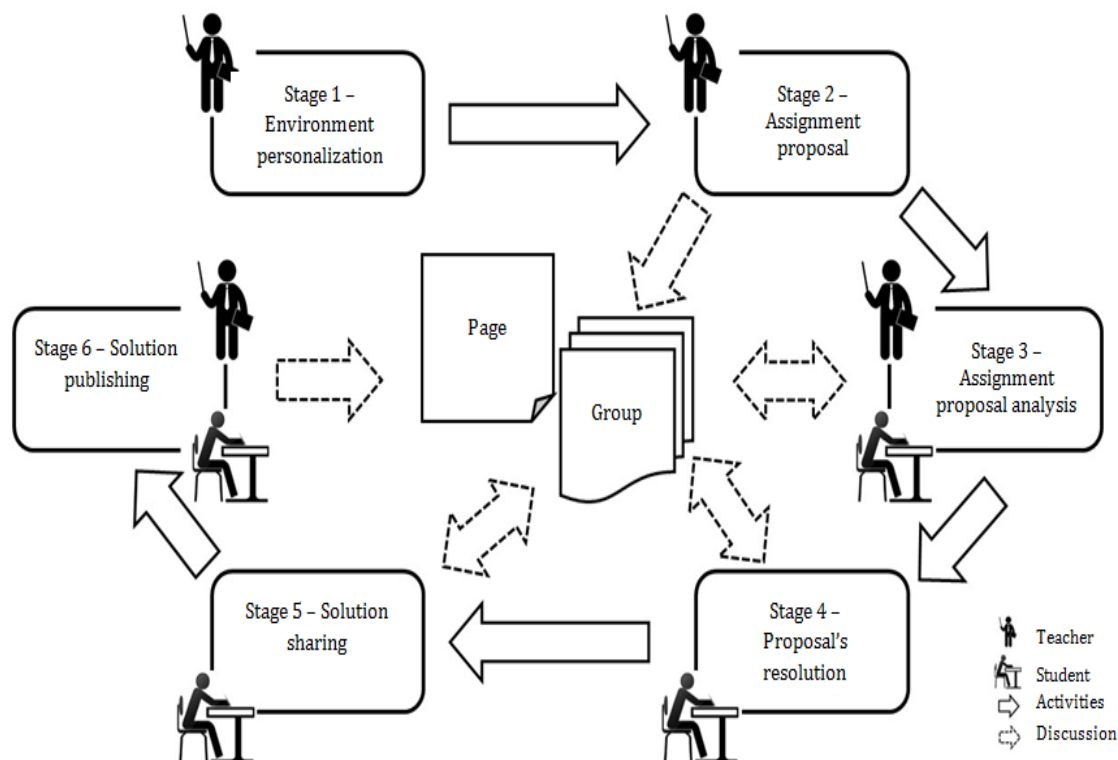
Stage 1 – Environment personalization

Stage 2 – Assignment proposal

Page

Group

Stage 6 – Solution publishing

Stage 3 – Assignment proposal analysis

Stage 5 – Solution sharing

Stage 4 – Proposal's resolution

Teacher
Student
Activities
Discussion